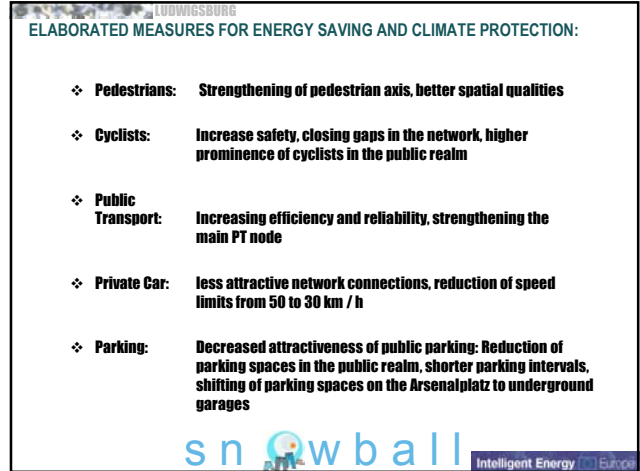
LUDWIGSBURG

ELABORATED MEASURES FOR ENERGY SAVING AND CLIMATE PROTECTION:

❖ Pedestrians: Strengthening of pedestrian axis, better spatial qualities

❖ Cyclists: Increase safety, closing gaps in the network, higher prominence of cyclists in the public realm

❖ Public Transport: Increasing efficiency and reliability, strengthening the main PT node

❖ Private Car: less attractive network connections, reduction of speed limits from 50 to 30 km / h

❖ Parking: Decreased attractiveness of public parking: Reduction of parking spaces in the public realm, shorter parking intervals, shifting of parking spaces on the Arsenalplatz to underground garages

snowball

Intelligent Energy Europe